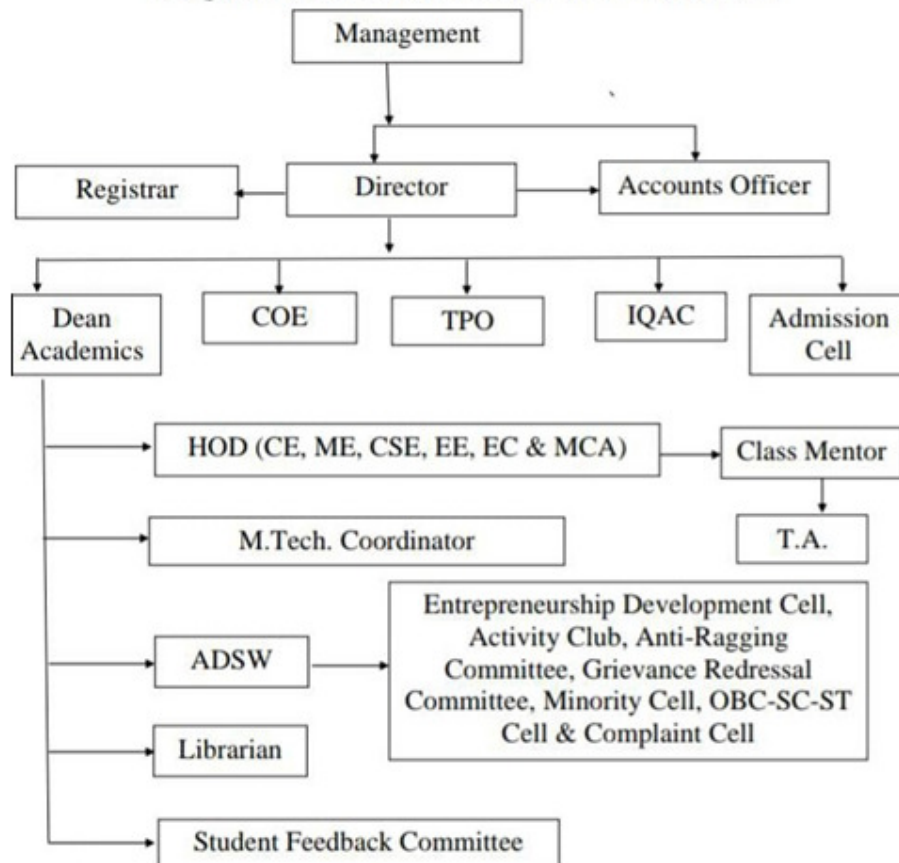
Management

Registrar

Director

Accounts Officer

Dean Academics

COE

TPO

IQAC

Admission Cell

HOD (CE, ME, CSE, EE, EC & MCA)

Class Mentor

T.A.

M.Tech. Coordinator

ADSW

Entrepreneurship Development Cell, Activity Club, Anti-Ragging Committee, Grievance Redressal Committee, Minority Cell, OBC-SC-ST Cell & Complaint Cell

Librarian

Student Feedback Committee